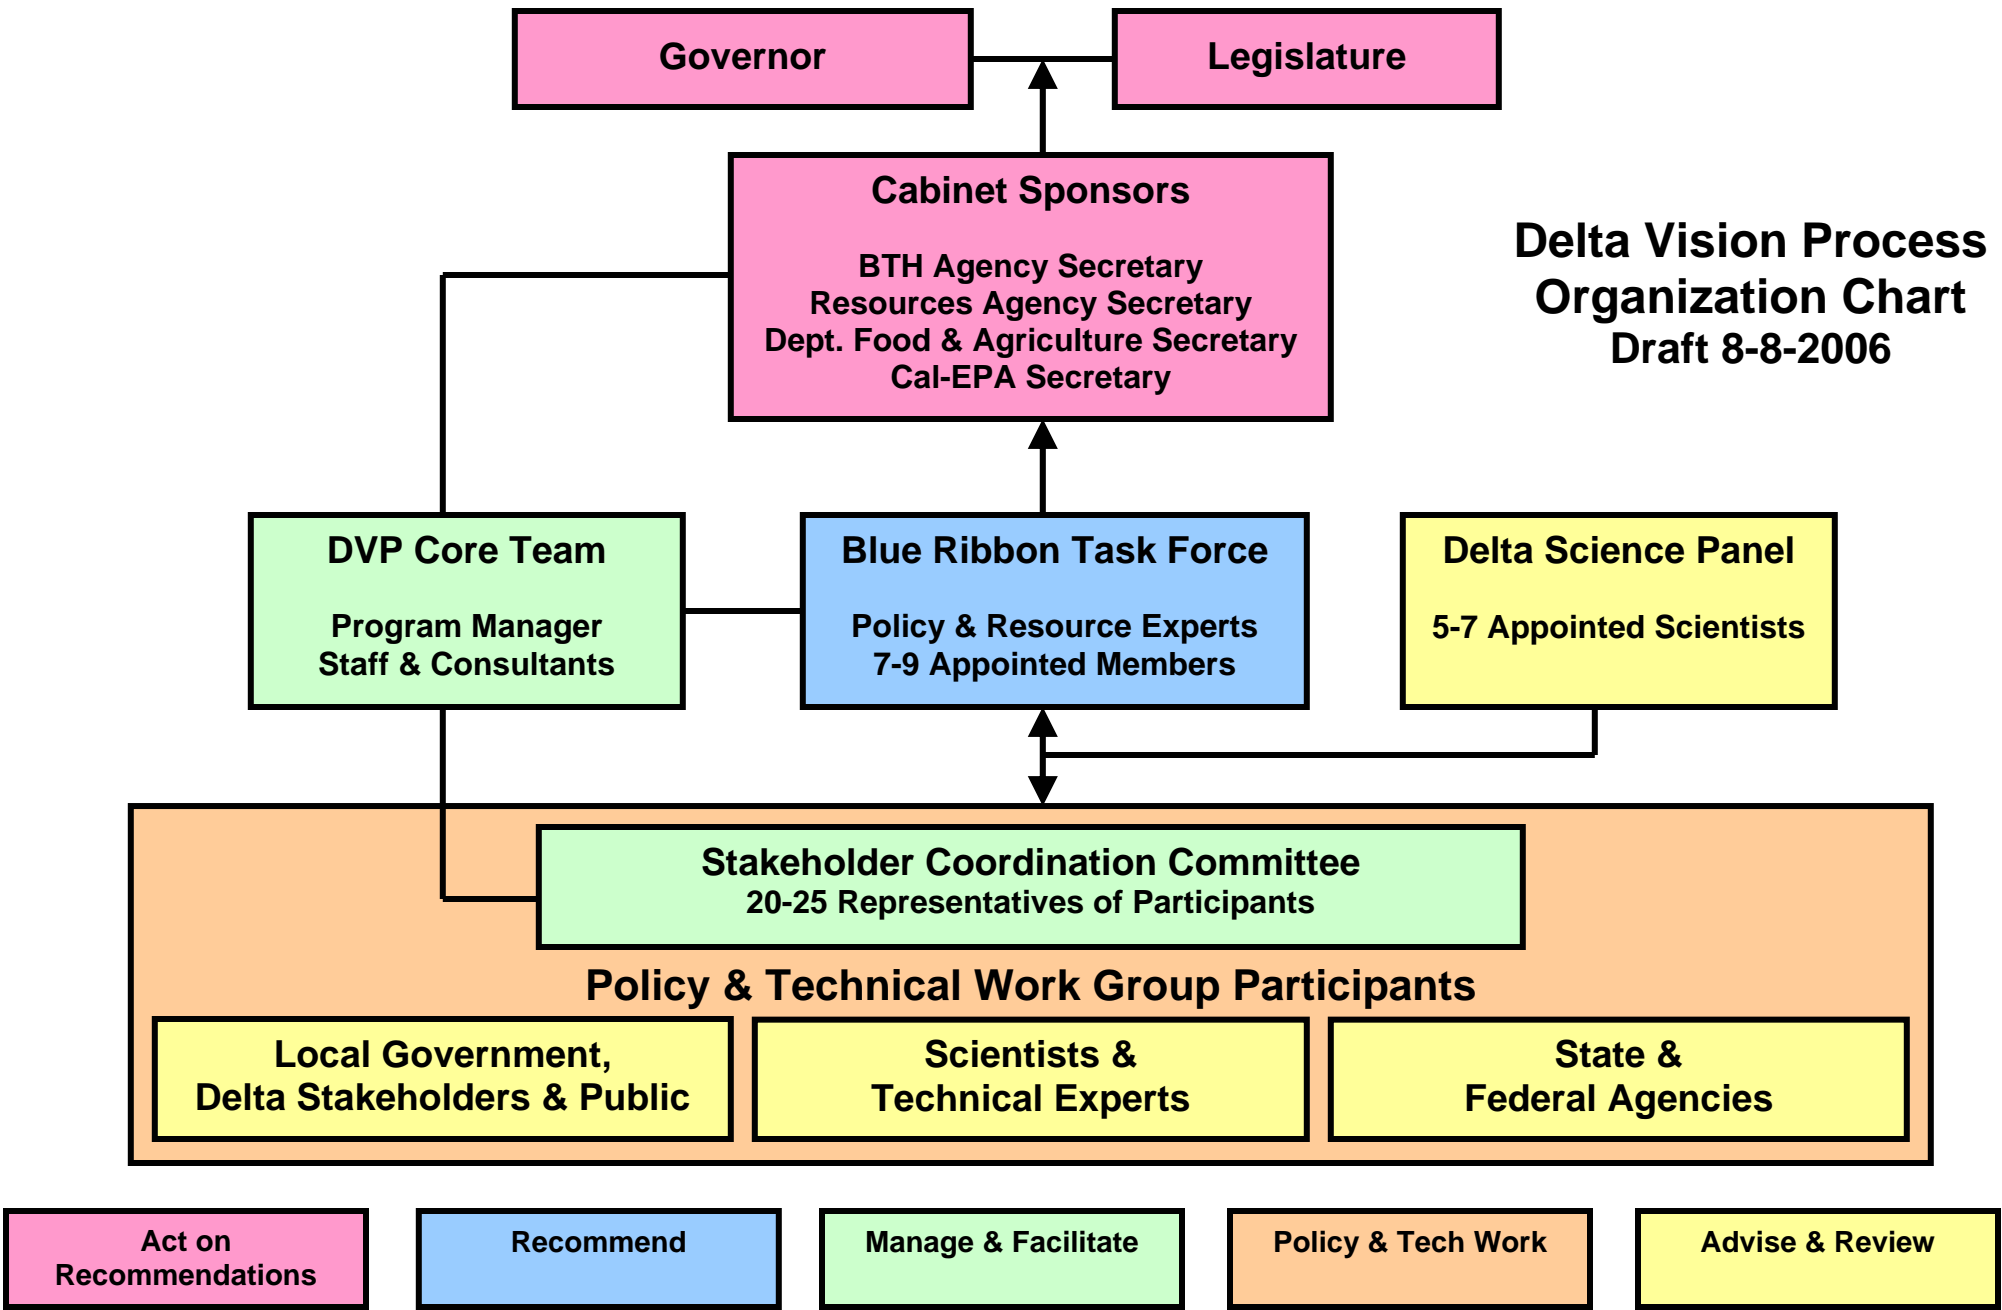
Governor

Legislature

Cabinet Sponsors

BTH Agency Secretary
Resources Agency Secretary
Dept. Food & Agriculture Secretary
Cal-EPA Secretary

Delta Vision Process
Organization Chart
Draft 8-8-2006

DVP Core Team

Program Manager
Staff & Consultants

Blue Ribbon Task Force

Policy & Resource Experts
7-9 Appointed Members

Delta Science Panel

5-7 Appointed Scientists

Stakeholder Coordination Committee
20-25 Representatives of Participants

Policy & Technical Work Group Participants

Local Government,
Delta Stakeholders & Public

Scientists &
Technical Experts

State &
Federal Agencies

Act on
Recommendations

Recommend

Manage & Facilitate

Policy & Tech Work

Advise & Review